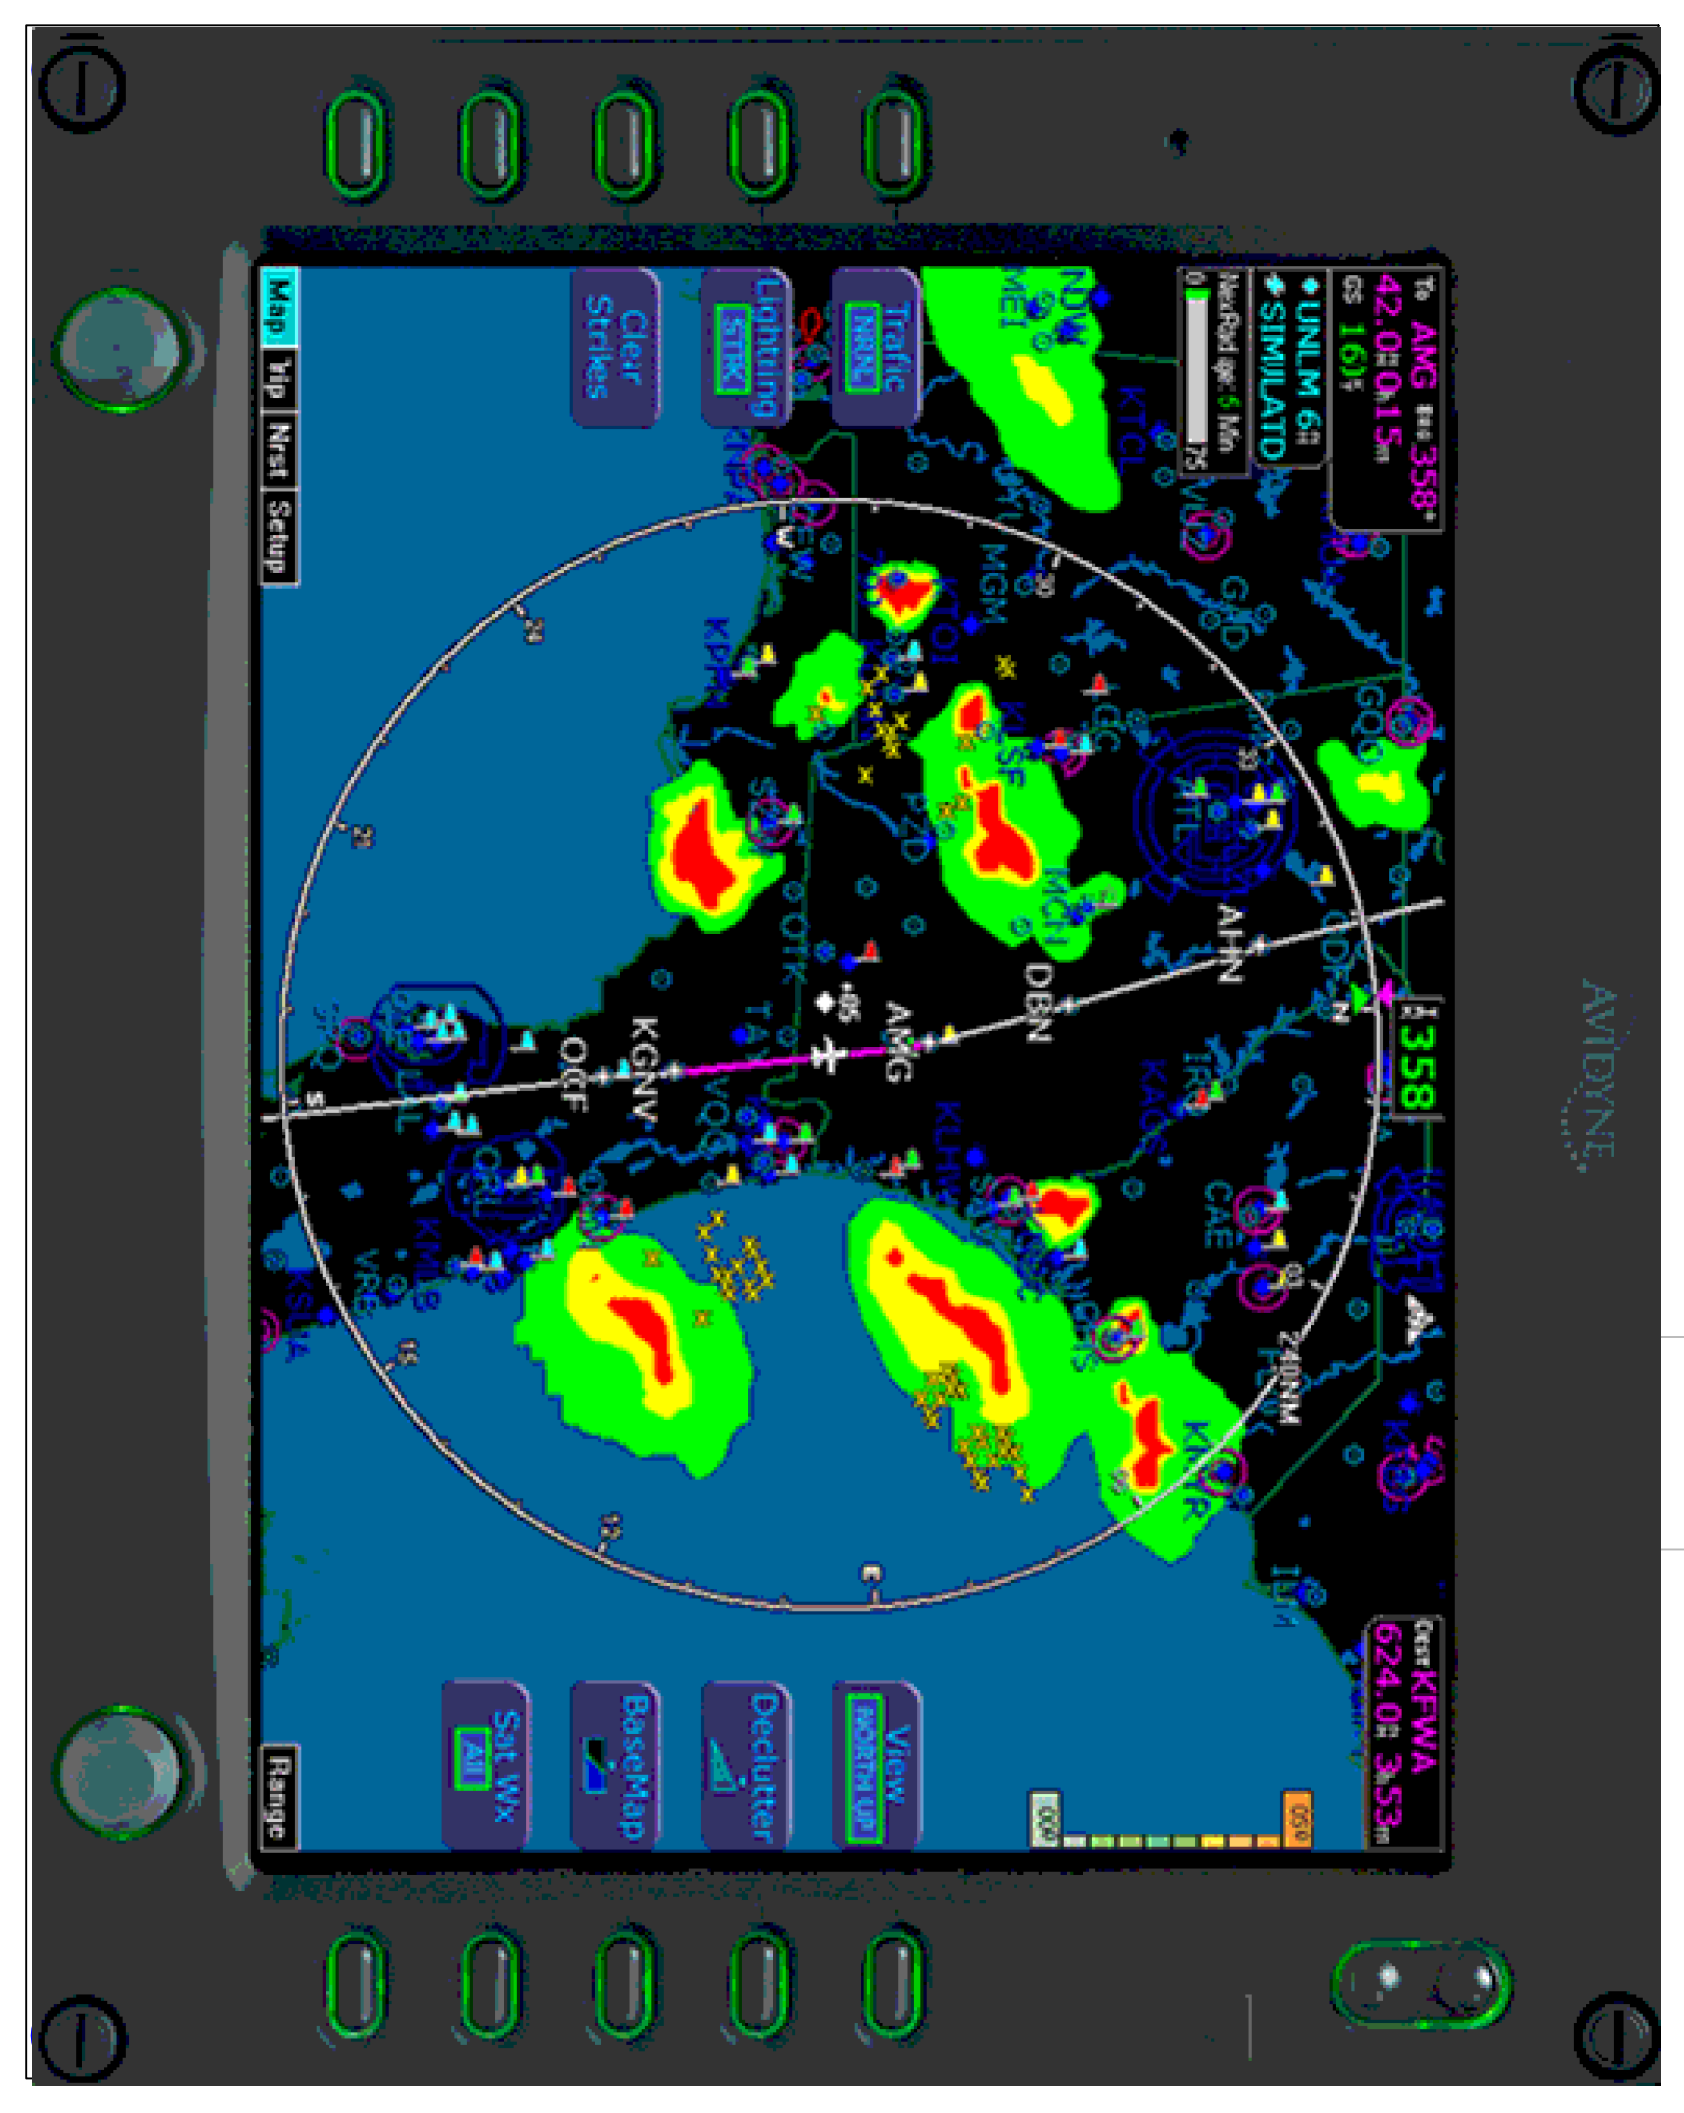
To AMG Brg 358°
42.0NM 0:15hm
GS 161kt
UNLM 6ft
SIMULATD
NexRad age: 5 Min
0 75
Traffic
NRML
Lightning
STRK
Clear
Strikes
Map Trip Nrst Setup
358
Dest KFWA
624.0NM 3:53hm
View
NORTH UP
Declutter
BaseMap
Sat Wx
All
Range
000 050
AVIDYNE
KTCL MGM AMG DBN KGNV OCF MCN AHN ATL CAE KAGS KUHK KMLB VRB KPKN OTK
240NM